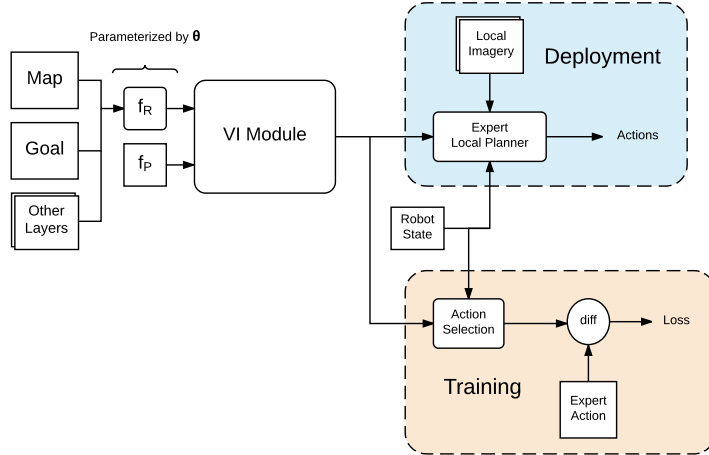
Parameterized by $\boldsymbol{\theta}$

Map

Goal

Other Layers

$f_R$

$f_P$

VI Module

Local Imagery

Deployment

Expert Local Planner

Actions

Robot State

Action Selection

diff

Loss

Training

Expert Action